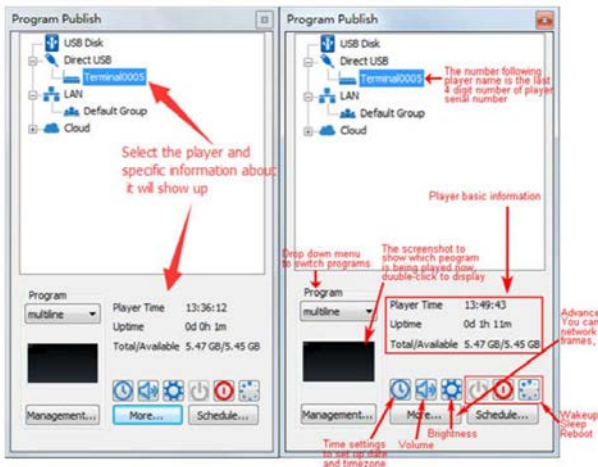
Program Publish

USB Disk
Direct USB
Terminal0005
LAN
Default Group
Cloud

Select the player and specific information about it will show up

Program
multiline
Player Time 13:36:12
Uptime 0d 0h 1m
Total/Available 5.47 GB/5.45 GB

Management...
More...
Schedule...

Program Publish

USB Disk
Direct USB
Terminal0005
The number following player name is the last 4 digit number of player serial number
LAN
Default Group
Cloud

Player basic information

Drop down menu to switch programs
The screenshot to show which pogram is being played now, double-click to display

Program
multiline
Player Time 13:49:43
Uptime 0d 1h 11m
Total/Available 5.47 GB/5.45 GB

Advanc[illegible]
You can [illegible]
network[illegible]
frames, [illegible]

Management...
More...
Schedule...

Time settings to set up date and timezone
Volume
Brightness
Wakeup
Sleep
Reboot